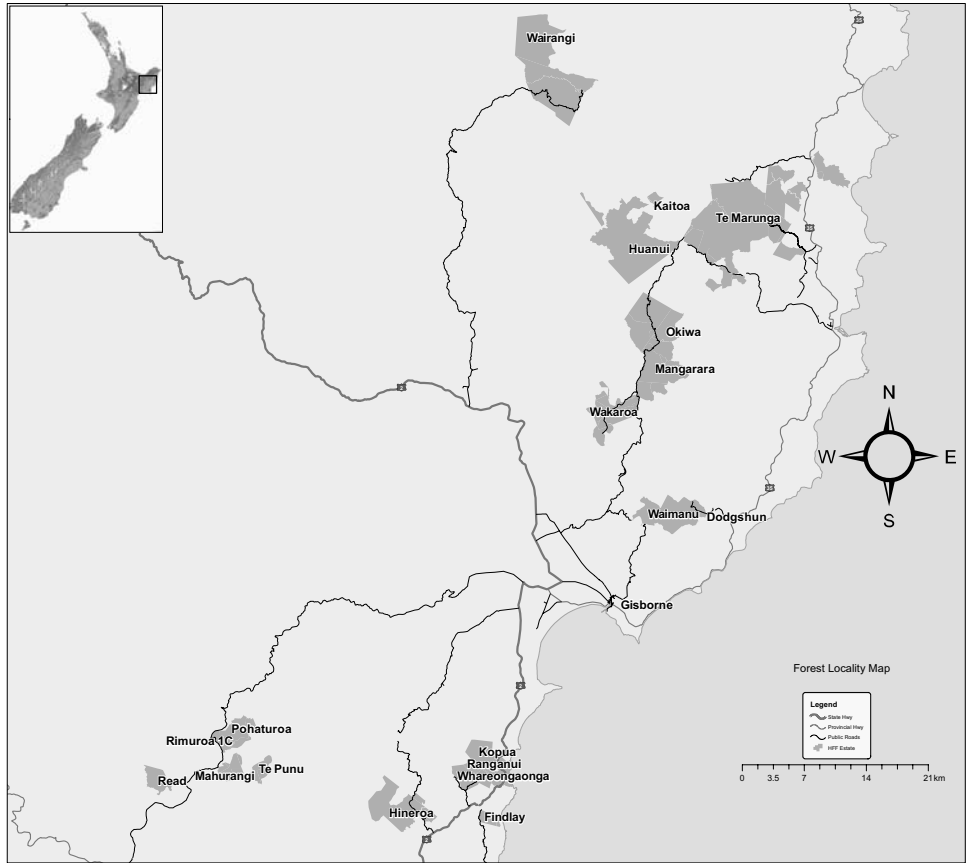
Wairangi

Kaitoa

Te Marunga

Huanui

Okiwa

Mangarara

Wakaroa

N

W

E

S

Waimanu

Dodgshun

Gisborne

Forest Locality Map

Legend
State Hwy
Provincial Hwy
Public Roads
HFF Estate

0 3.5 7 14 21 km

Pohaturoa

Rimuroa 1C

Te Punu

Mahurangi

Read

Kopua

Ranganui

Whareongaonga

Hineroa

Findlay